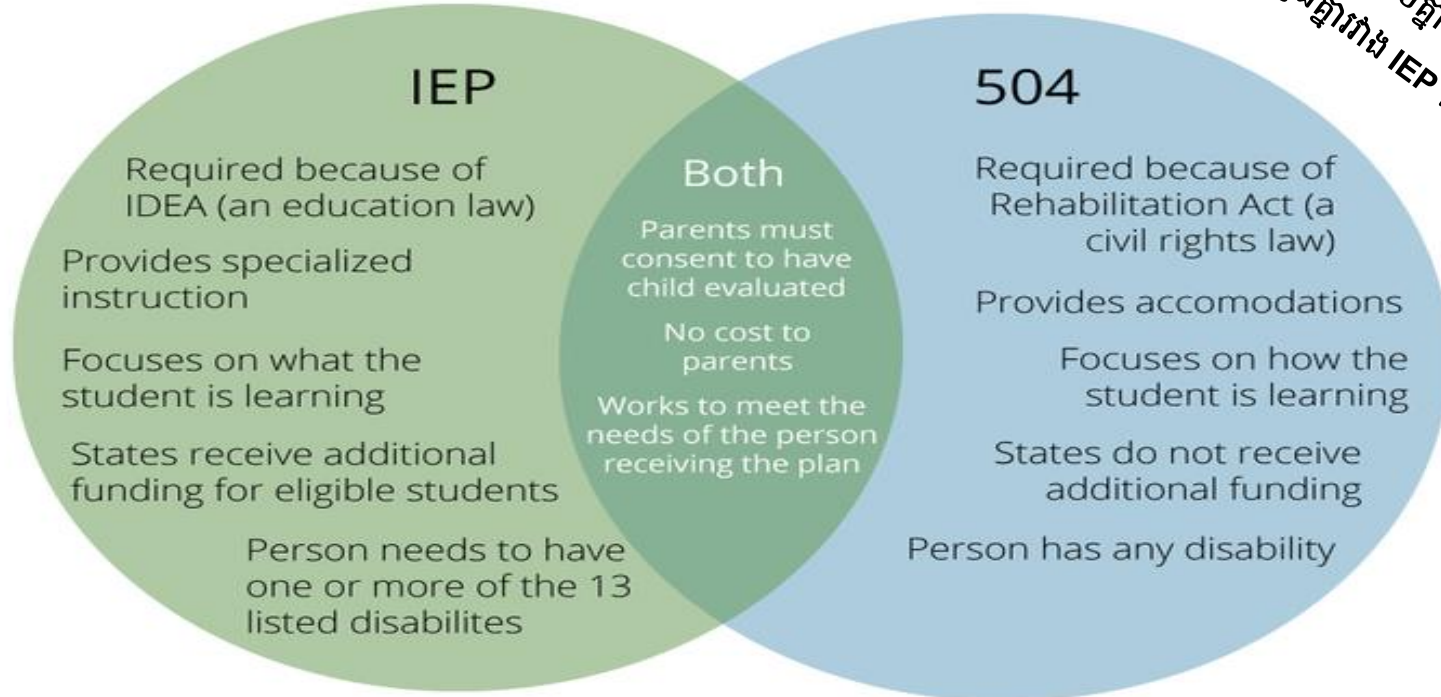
IEP

Required because of IDEA (an education law)

Provides specialized instruction

Focuses on what the student is learning

States receive additional funding for eligible students

Person needs to have one or more of the 13 listed disabilites

Both

Parents must consent to have child evaluated

No cost to parents

Works to meet the needs of the person receiving the plan

504

Required because of Rehabilitation Act (a civil rights law)

Provides accomodations

Focuses on how the student is learning

States do not receive additional funding

Person has any disability

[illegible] IEP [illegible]